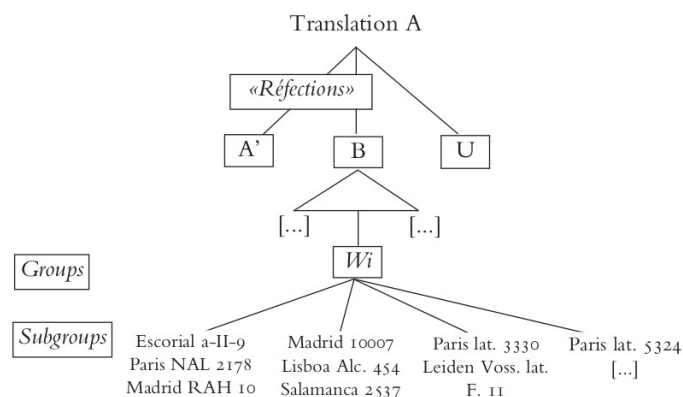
Translation A

«Réfections»

A'

B

U

[...]

[...]

Groups

Wi

Subgroups

Escorial a-II-9
Paris NAL 2178
Madrid RAH 10

Madrid 10007
Lisboa Alc. 454
Salamanca 2537

Paris lat. 3330
Leiden Voss. lat. F. 11

Paris lat. 5324
[...]